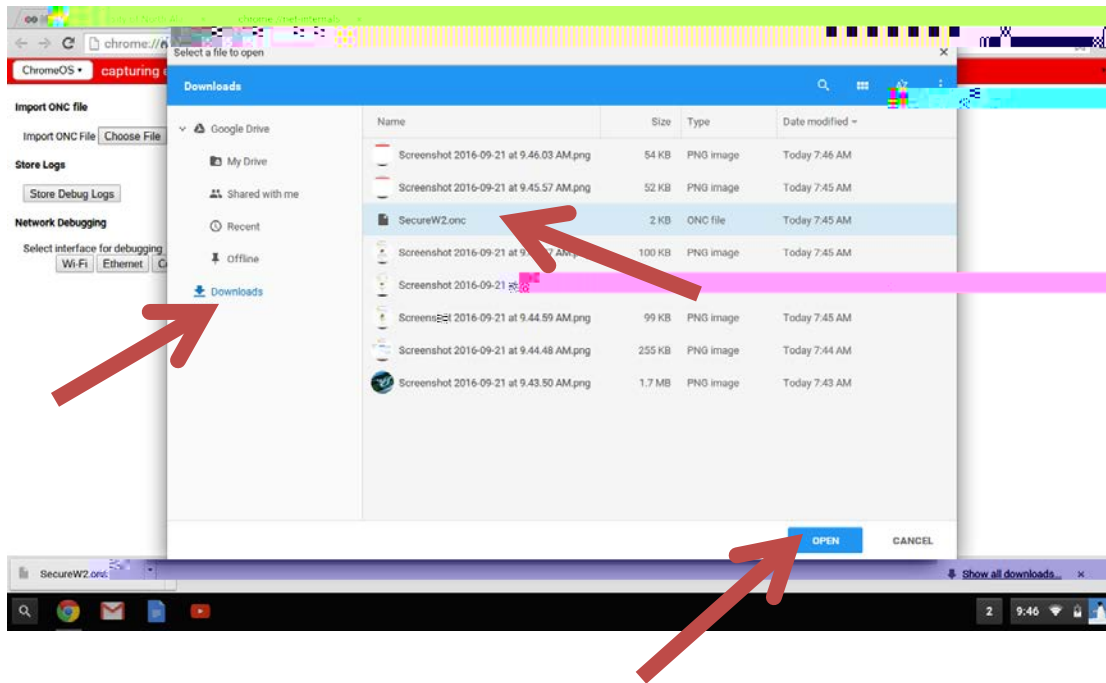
chrome://net-internals
chrome://n
ChromeOS • capturing
Import ONC file
Import ONC File Choose File
Store Logs
Store Debug Logs
Network Debugging
Select interface for debugging
Wi-Fi Ethernet C

Select a file to open
Downloads
Google Drive
My Drive
Shared with me
Recent
Offline
Downloads

| Name | Size | Type | Date modified |
|---|---|---|---|
| Screenshot 2016-09-21 at 9.46.03 AM.png | 54 KB | PNG image | Today 7:46 AM |
| Screenshot 2016-09-21 at 9.45.57 AM.png | 52 KB | PNG image | Today 7:45 AM |
| SecureW2.onc | 2 KB | ONC file | Today 7:45 AM |
| Screenshot 2016-09-21 at 9.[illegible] AM.png | 100 KB | PNG image | Today 7:45 AM |
| Screenshot 2016-09-21 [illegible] | | | |
| Screens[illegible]t 2016-09-21 at 9.44.59 AM.png | 99 KB | PNG image | Today 7:45 AM |
| Screenshot 2016-09-21 at 9.44.48 AM.png | 255 KB | PNG image | Today 7:44 AM |
| Screenshot 2016-09-21 at 9.43.50 AM.png | 1.7 MB | PNG image | Today 7:43 AM |

OPEN CANCEL

SecureW2.onc
Show all downloads...
2 9:46